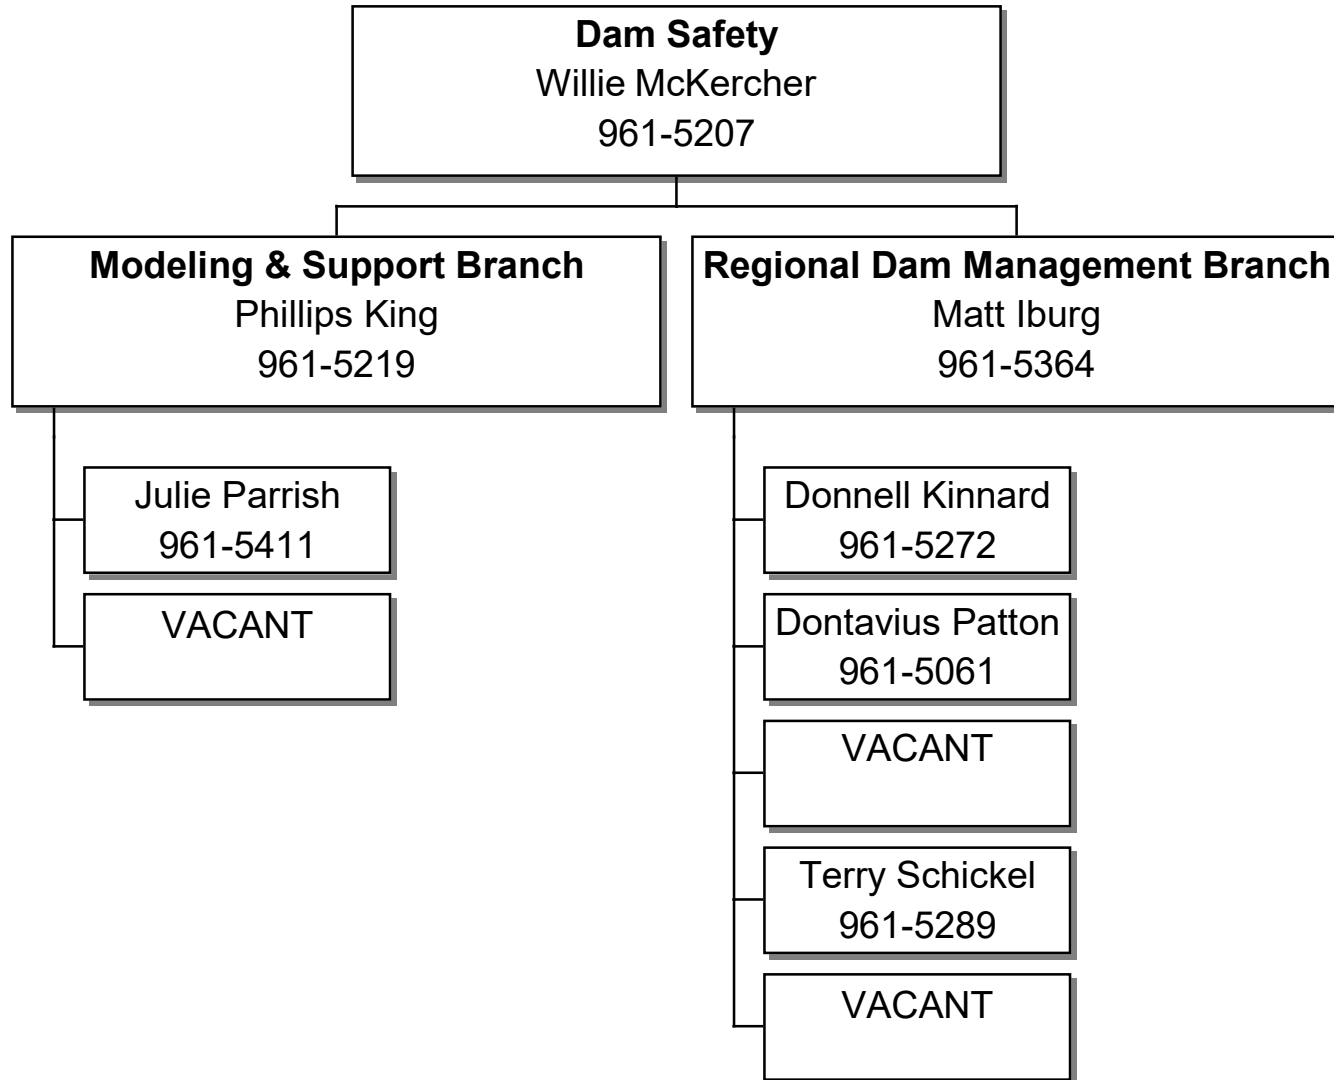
**Dam Safety**
Willie McKercher
961-5207

**Modeling & Support Branch**
Phillips King
961-5219

Julie Parrish
961-5411

VACANT

**Regional Dam Management Branch**
Matt Iburg
961-5364

Donnell Kinnard
961-5272

Dontavius Patton
961-5061

VACANT

Terry Schickel
961-5289

VACANT